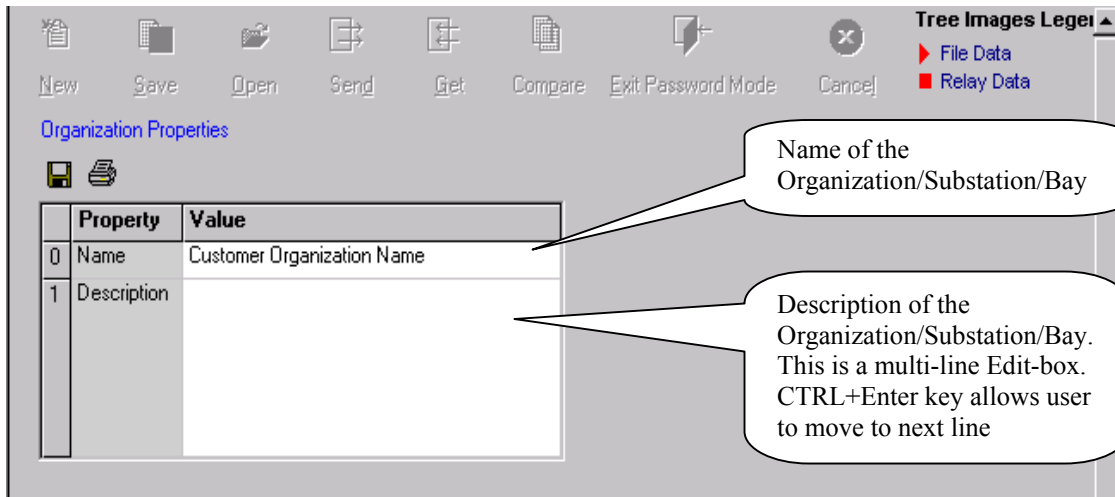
New Save Open Send Get Compare Exit Password Mode Cancel

Tree Images Leger
File Data
Relay Data

Organization Properties

| | Property | Value |
|---|---|---|
| 0 | Name | Customer Organization Name |
| 1 | Description | |

Name of the Organization/Substation/Bay

Description of the Organization/Substation/Bay. This is a multi-line Edit-box. CTRL+Enter key allows user to move to next line